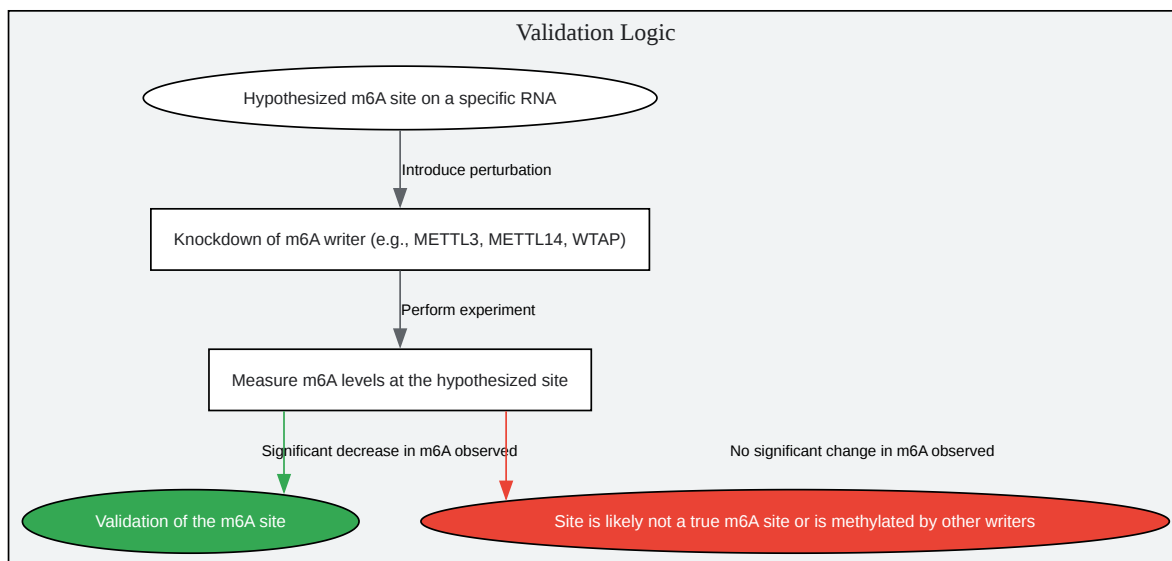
Validation Logic

Hypothesized m6A site on a specific RNA

Introduce perturbation

Knockdown of m6A writer (e.g., METTL3, METTL14, WTAP)

Perform experiment

Measure m6A levels at the hypothesized site

Significant decrease in m6A observed

No significant change in m6A observed

Validation of the m6A site

Site is likely not a true m6A site or is methylated by other writers